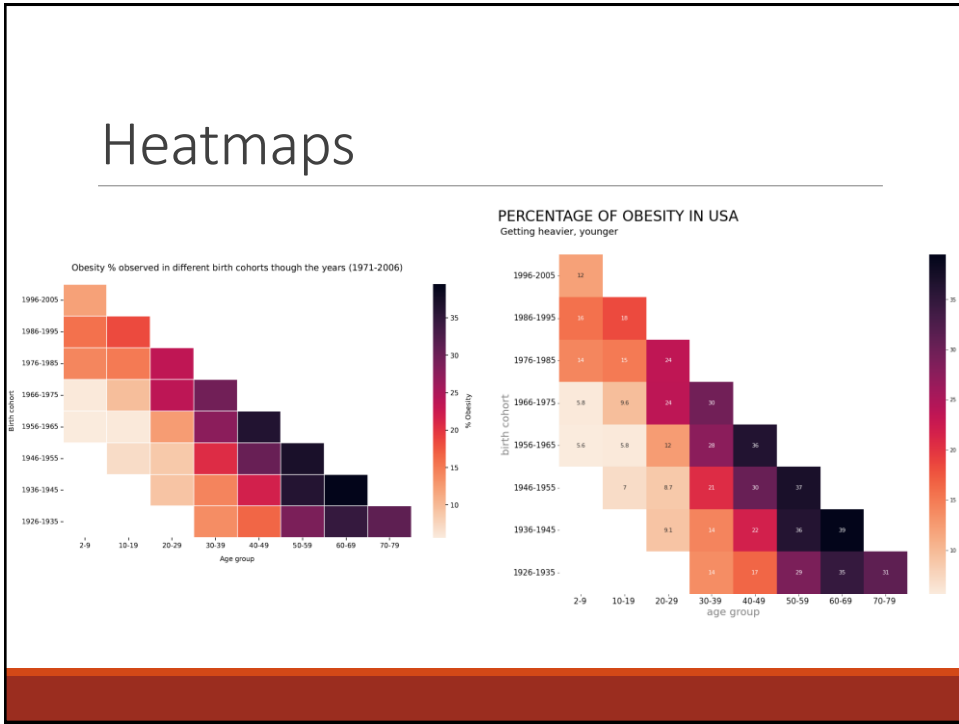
Heatmaps

Obesity % observed in different birth cohorts though the years (1971-2006)

Birth cohort

1996-2005
1986-1995
1976-1985
1966-1975
1956-1965
1946-1955
1936-1945
1926-1935

2-9
10-19
20-29
30-39
40-49
50-59
60-69
70-79

Age group

35
30
25
20
15
10

% Obesity

PERCENTAGE OF OBESITY IN USA
Getting heavier, younger

birth cohort

| | | | | | | | | |
|---|---|---|---|---|---|---|---|---|
| 1996-2005 | 12 | | | | | | | |
| 1986-1995 | 16 | 19 | | | | | | |
| 1976-1985 | 14 | 15 | 24 | | | | | |
| 1966-1975 | 5.8 | 9.6 | 24 | 30 | | | | |
| 1956-1965 | 5.6 | 5.8 | 12 | 28 | 36 | | | |
| 1946-1955 | | 7 | 8.7 | 21 | 30 | 37 | | |
| 1936-1945 | | | 9.1 | 14 | 22 | 36 | 39 | |
| 1926-1935 | | | | 14 | 17 | 29 | 35 | 31 |
| | 2-9 | 10-19 | 20-29 | 30-39 | 40-49 | 50-59 | 60-69 | 70-79 |

age group

35
30
25
20
15
10